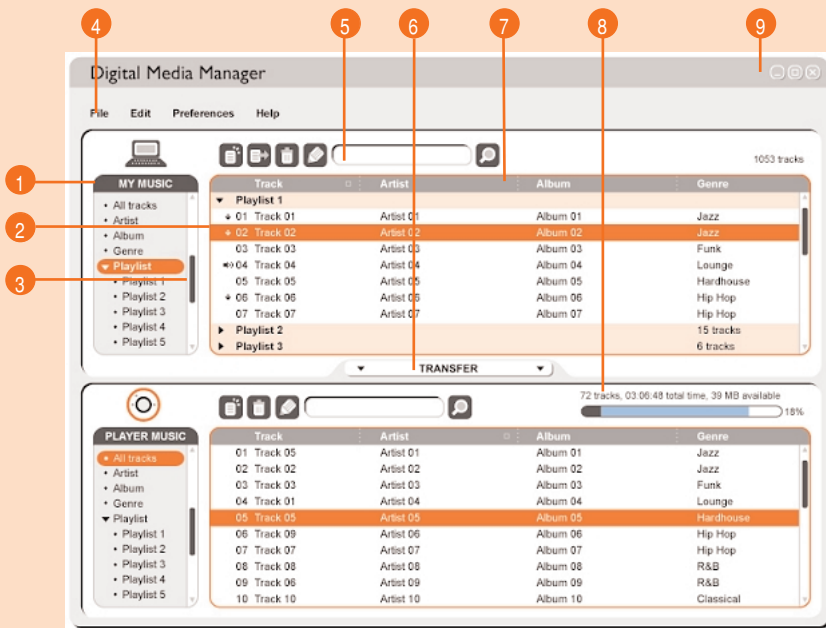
4 5 6 7 8 9

Digital Media Manager

File Edit Preferences Help

1053 tracks

1 MY MUSIC

2

3

• All tracks
• Artist
• Album
• Genre
▾ Playlist
• Playlist 1
• Playlist 2
• Playlist 3
• Playlist 4
• Playlist 5

| Track | Artist | Album | Genre |
|---|---|---|---|
| ▾ Playlist 1 | | | |
| 01 Track 01 | Artist 01 | Album 01 | Jazz |
| 02 Track 02 | Artist 02 | Album 02 | Jazz |
| 03 Track 03 | Artist 03 | Album 03 | Funk |
| 04 Track 04 | Artist 04 | Album 04 | Lounge |
| 05 Track 05 | Artist 05 | Album 05 | Hardhouse |
| 06 Track 06 | Artist 06 | Album 06 | Hip Hop |
| 07 Track 07 | Artist 07 | Album 07 | Hip Hop |
| ▸ Playlist 2 | | | 15 tracks |
| ▸ Playlist 3 | | | 6 tracks |

TRANSFER

72 tracks, 03:06:48 total time, 39 MB available

18%

PLAYER MUSIC

• All tracks
• Artist
• Album
• Genre
▾ Playlist
• Playlist 1
• Playlist 2
• Playlist 3
• Playlist 4
• Playlist 5

| Track | Artist | Album | Genre |
|---|---|---|---|
| 01 Track 05 | Artist 01 | Album 01 | Jazz |
| 02 Track 02 | Artist 02 | Album 02 | Jazz |
| 03 Track 03 | Artist 03 | Album 03 | Funk |
| 04 Track 01 | Artist 04 | Album 04 | Lounge |
| 05 Track 05 | Artist 05 | Album 05 | Hardhouse |
| 06 Track 09 | Artist 06 | Album 06 | Hip Hop |
| 07 Track 07 | Artist 07 | Album 07 | Hip Hop |
| 08 Track 08 | Artist 08 | Album 08 | R&B |
| 09 Track 06 | Artist 09 | Album 09 | R&B |
| 10 Track 10 | Artist 10 | Album 10 | Classical |